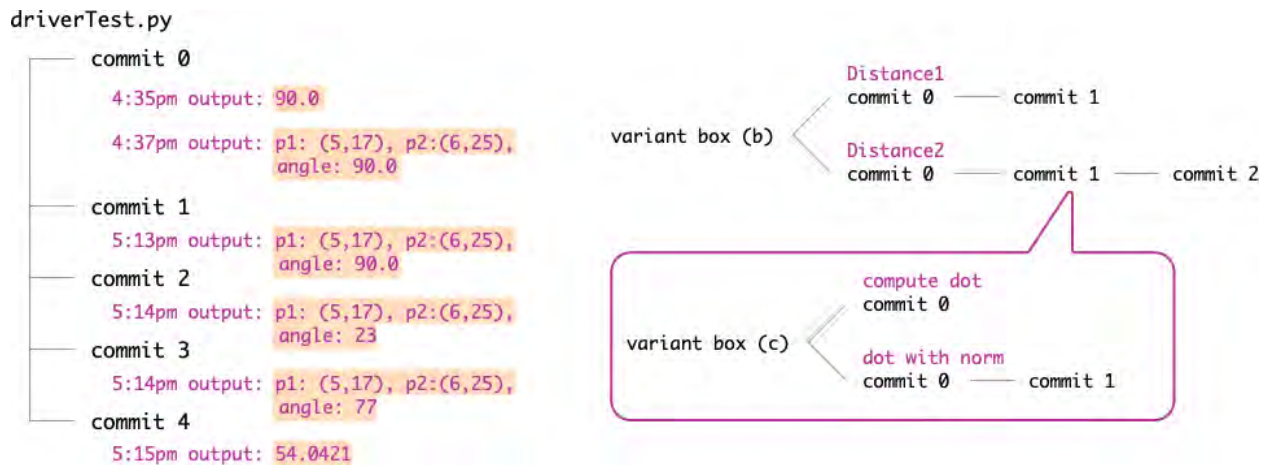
driverTest.py

commit 0

4:35pm output: 90.0

4:37pm output: p1: (5,17), p2:(6,25), angle: 90.0

commit 1

5:13pm output: p1: (5,17), p2:(6,25), angle: 90.0

commit 2

5:14pm output: p1: (5,17), p2:(6,25), angle: 23

commit 3

5:14pm output: p1: (5,17), p2:(6,25), angle: 77

commit 4

5:15pm output: 54.0421

variant box (b)

Distance1
commit 0 commit 1

Distance2
commit 0 commit 1 commit 2

variant box (c)

compute dot
commit 0

dot with norm
commit 0 commit 1